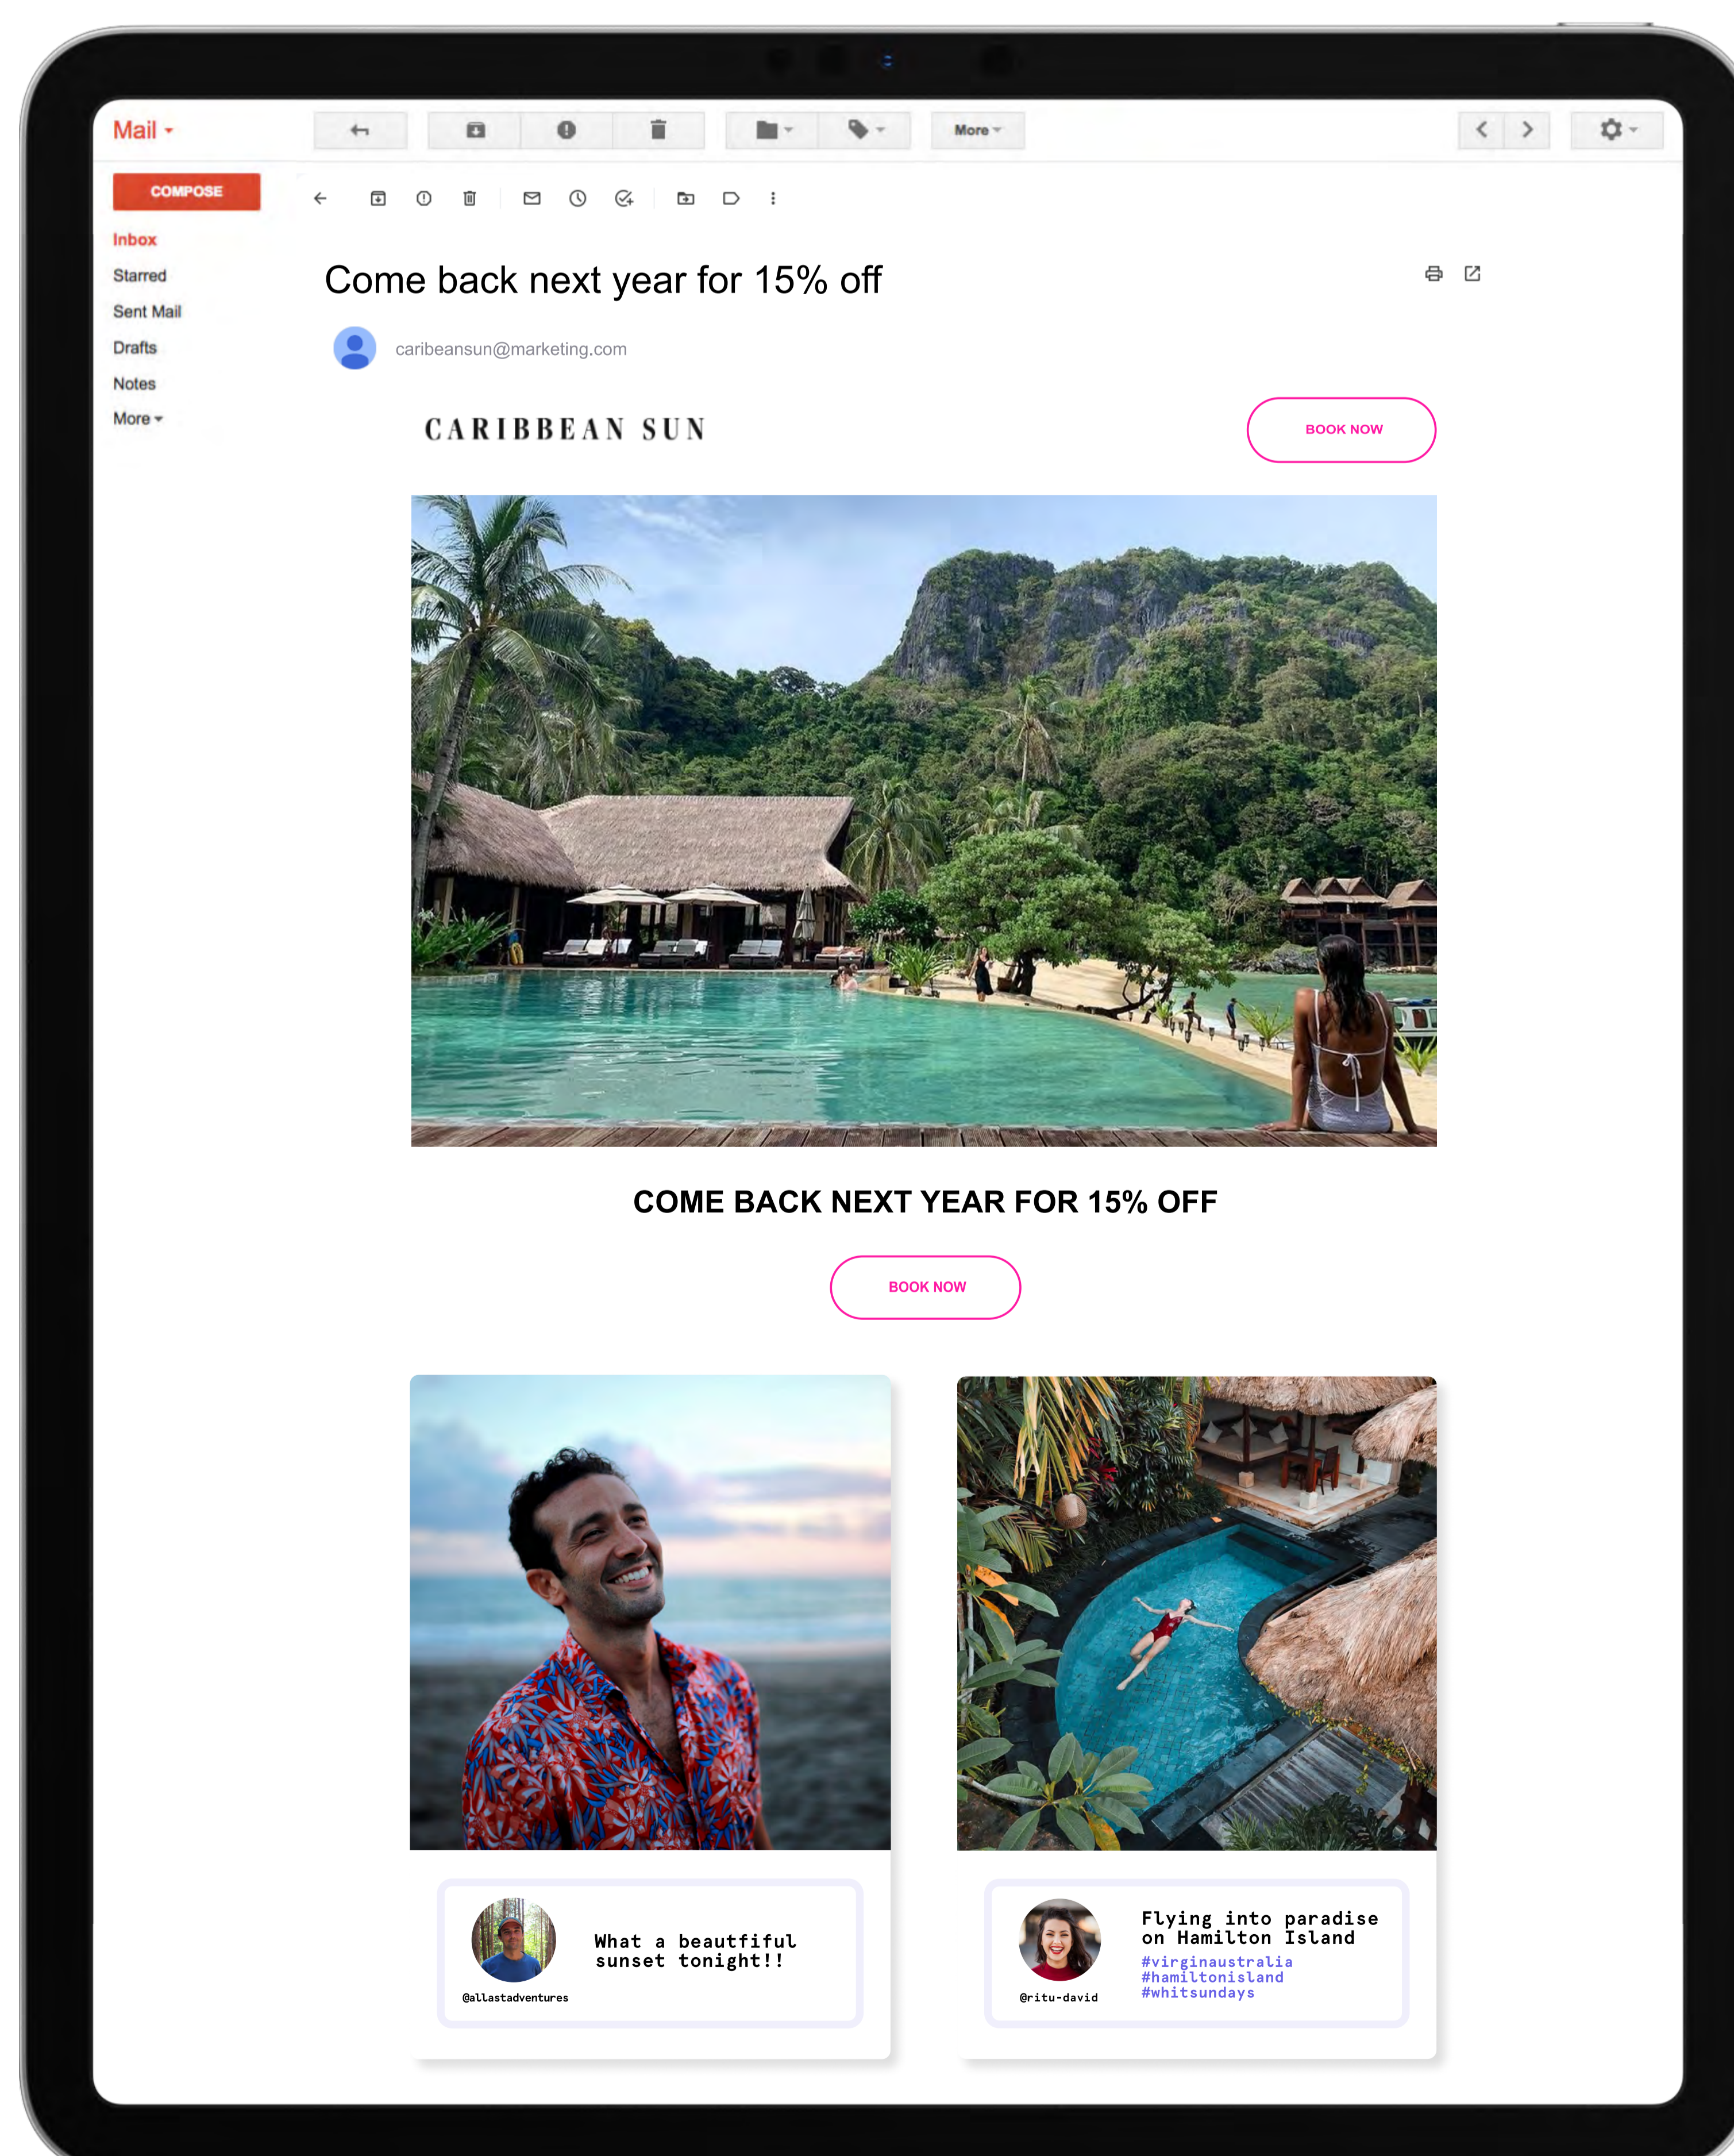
Mail

More

COMPOSE

Inbox

Starred

Sent Mail

Drafts

Notes

More

Come back next year for 15% off

caribeansun@marketing.com

CARIBBEAN SUN

BOOK NOW

COME BACK NEXT YEAR FOR 15% OFF

BOOK NOW

What a beautfiful sunset tonight!!

@allastadventures

Flying into paradise on Hamilton Island

#virginaustralia
#hamiltonisland
#whitsundays

@ritu-david